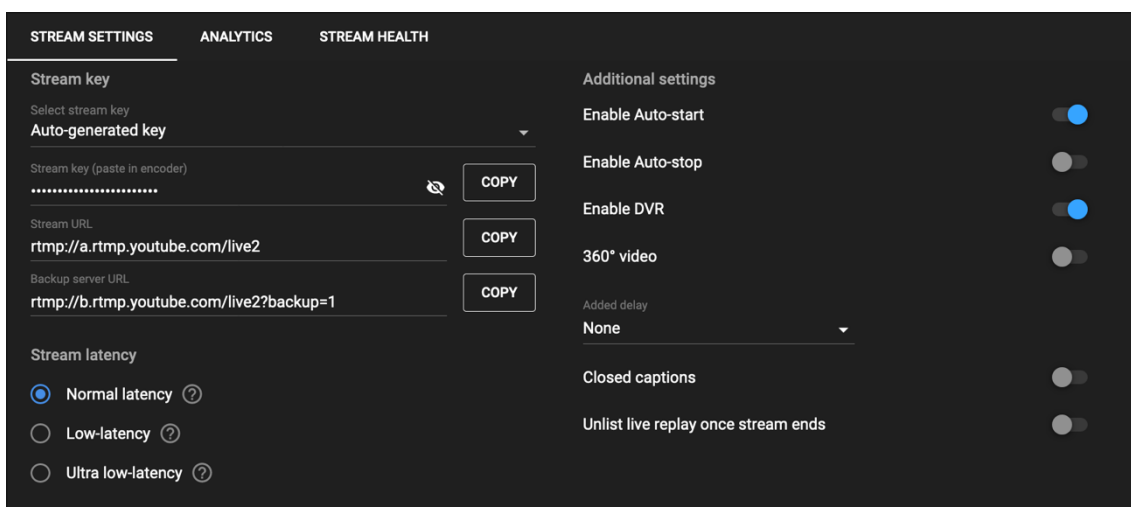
STREAM SETTINGS ANALYTICS STREAM HEALTH

Stream key

Select stream key
Auto-generated key

Stream key (paste in encoder)
••••••••••••••••••••••••
COPY

Stream URL
rtmp://a.rtmp.youtube.com/live2
COPY

Backup server URL
rtmp://b.rtmp.youtube.com/live2?backup=1
COPY

Stream latency

Normal latency ?

Low-latency ?

Ultra low-latency ?

Additional settings

Enable Auto-start

Enable Auto-stop

Enable DVR

360° video

Added delay
None

Closed captions

Unlist live replay once stream ends